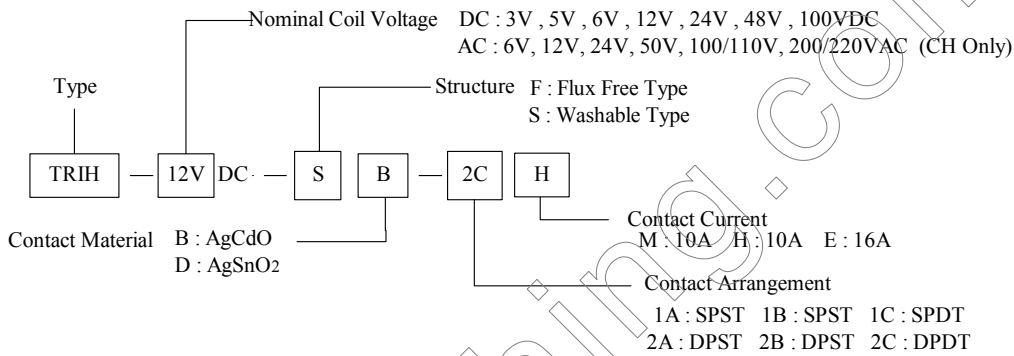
Nominal Coil Voltage DC : 3V , 5V , 6V , 12V , 24V , 48V , 100VDC
AC : 6V, 12V, 24V, 50V, 100/110V, 200/220VAC (CH Only)

Type

Structure F : Flux Free Type
S : Washable Type

TRIH — 12V DC — S B — 2C H

Contact Current
M : 10A H : 10A E : 16A

Contact Material B : AgCdO
D : $AgSnO_2$

Contact Arrangement
1A : SPST 1B : SPST 1C : SPDT
2A : DPST 2B : DPST 2C : DPDT